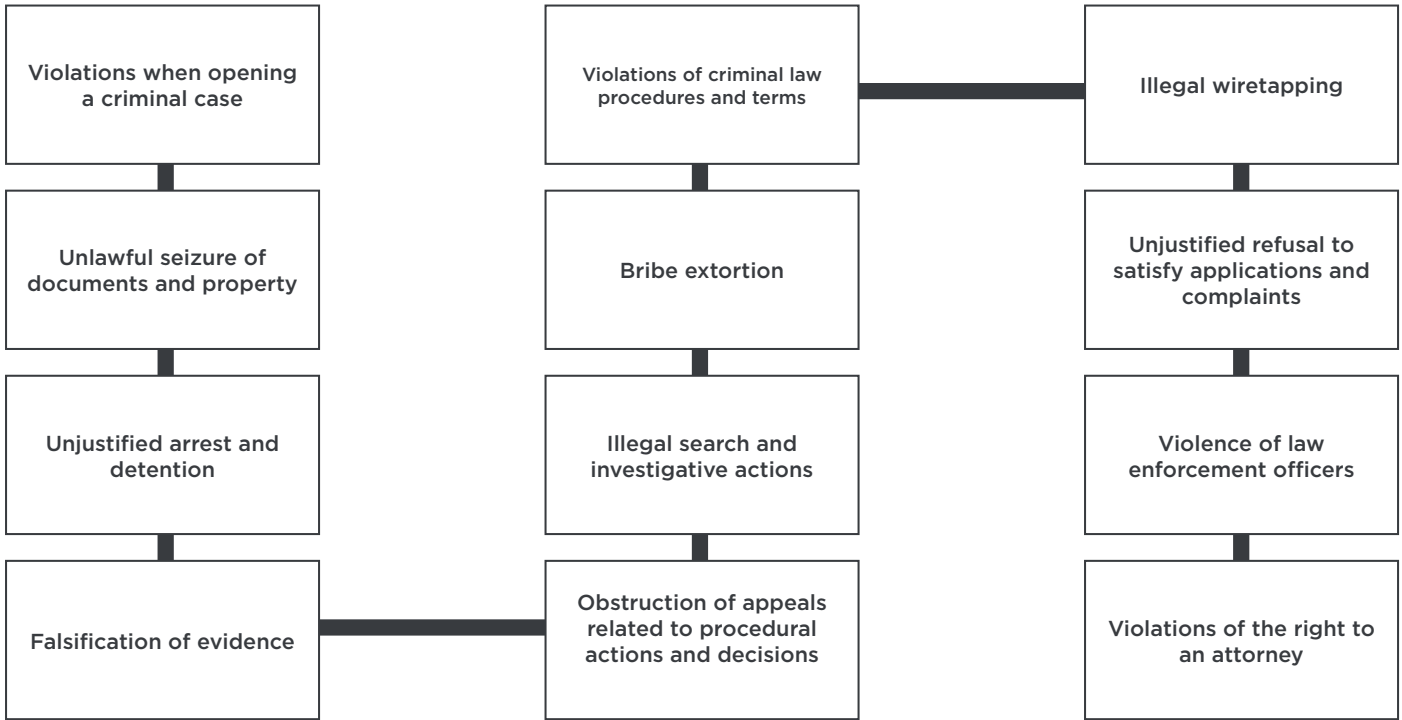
Violations when opening a criminal case

Unlawful seizure of documents and property

Unjustified arrest and detention

Falsification of evidence

Violations of criminal law procedures and terms

Bribe extortion

Illegal search and investigative actions

Obstruction of appeals related to procedural actions and decisions

Illegal wiretapping

Unjustified refusal to satisfy applications and complaints

Violence of law enforcement officers

Violations of the right to an attorney